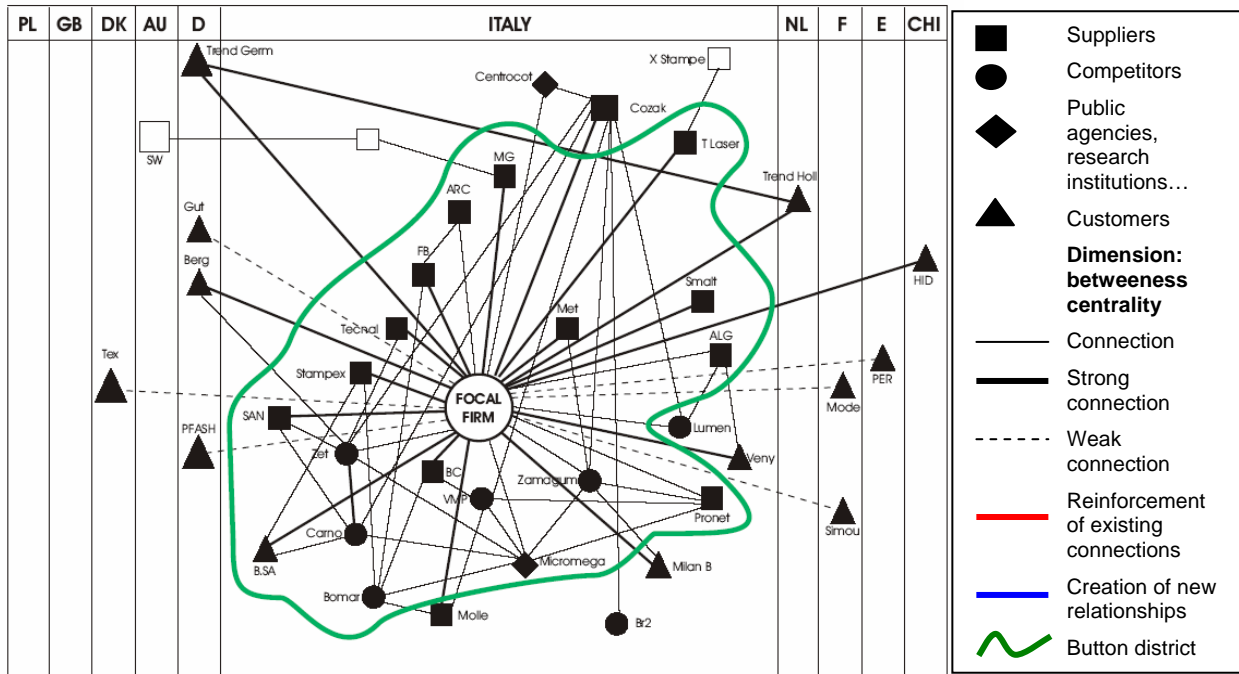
| PL | GB | DK | AU | D | ITALY | NL | F | E | CHI |
|---|---|---|---|---|---|---|---|---|---|

Trend Germ
X Stampe
Centrocot
Cozak
SW
T Laser
MG
Trend Holl
ARC
Gut
HID
Berg
FB
Smalt
Met
Tecnal
ALG
Tex
PER
Stampex
Mode
FOCAL FIRM
SAN
Lumen
PFASH
Zet
Veny
BC
Zamagum
VMP
Pronet
Simou
Carno
B.SA
Micromega
Milan B
Bomar
Molle
Br2

Suppliers
Competitors
Public agencies, research institutions…
Customers
**Dimension: betweeness centrality**
Connection
Strong connection
Weak connection
Reinforcement of existing connections
Creation of new relationships
Button district